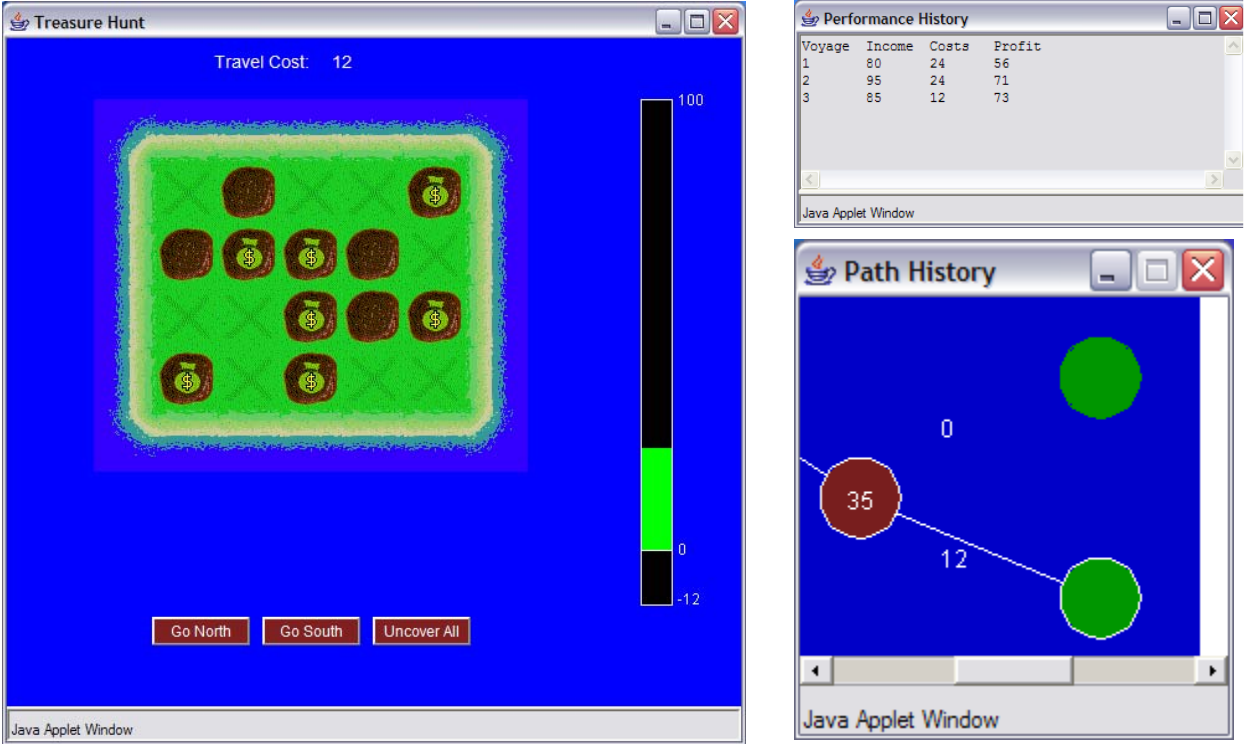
Treasure Hunt

Travel Cost: 12

100

0

-12

Go North Go South Uncover All

Java Applet Window

Performance History

| Voyage | Income | Costs | Profit |
|---|---|---|---|
| 1 | 80 | 24 | 56 |
| 2 | 95 | 24 | 71 |
| 3 | 85 | 12 | 73 |

Java Applet Window

Path History

0

35

12

Java Applet Window